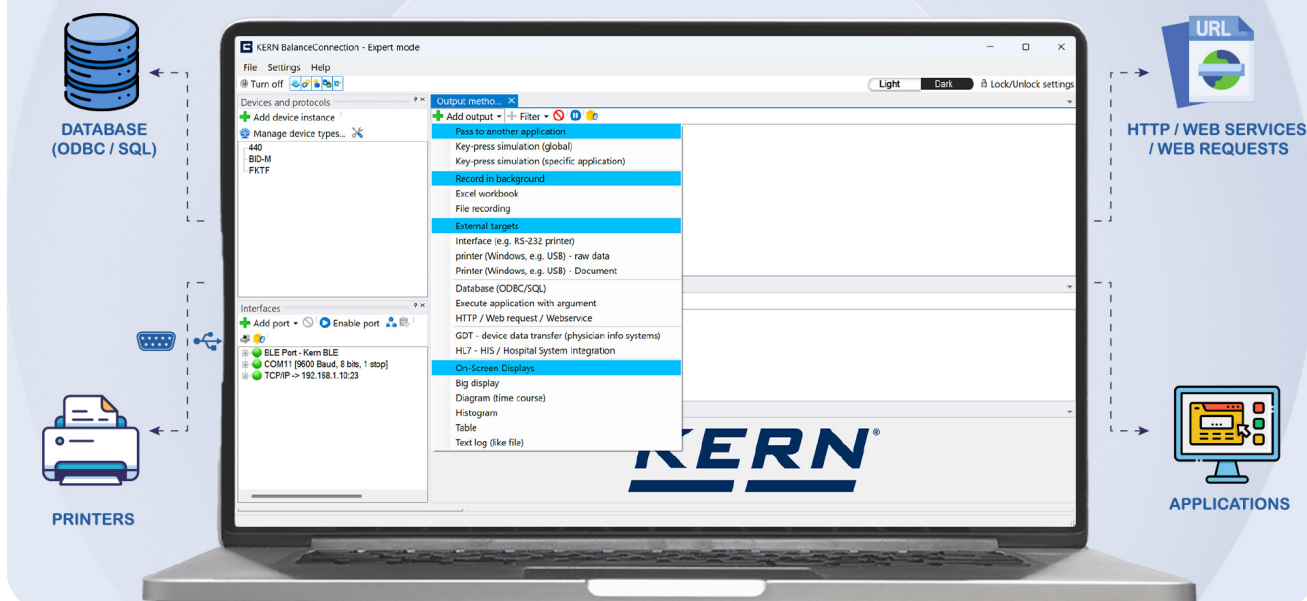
DATABASE (ODBC / SQL)

PRINTERS

URL

HTTP / WEB SERVICES / WEB REQUESTS

APPLICATIONS

KERN BalanceConnection - Expert mode

File Settings Help

Turn off

Light Dark Lock/Unlock settings

Devices and protocols

Add device instance

Manage device types...

440
BID-M
FKTF

Interfaces

Add port Enable port

BLE Port - Kern BLE
COM11 [9600 Baud, 8 bits, 1 stop]
TCP/IP -> 192.168.1.10:23

Output metho...

Add output Filter

Pass to another application
Key-press simulation (global)
Key-press simulation (specific application)
Record in background
Excel workbook
File recording
External targets
Interface (e.g. RS-232 printer)
printer (Windows, e.g. USB) - raw data
Printer (Windows, e.g. USB) - Document
Database (ODBC/SQL)
Execute application with argument
HTTP / Web request / Webservice
GDT - device data transfer (physician info systems)
HL7 - HIS / Hospital System Integration
On-Screen Displays
Big display
Diagram (time course)
Histogram
Table
Text log (like file)

KERN®